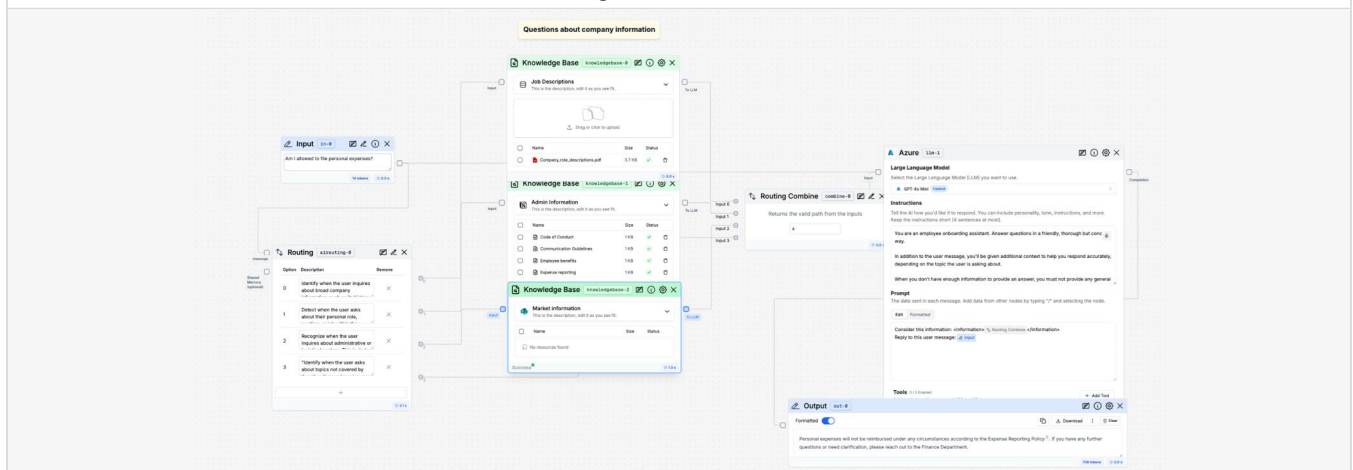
Questions about company information

Knowledge Base knowledgebase-0

Job Descriptions
This is the description, edit it as you see fit.

Drag or click to upload

| Name | Size | Status |
|---|---|---|
| Company_role_descriptions.pdf | 3.7 KB | |

Input

To LLM

Input in-0

Am I allowed to file personal expenses?

Knowledge Base knowledgebase-1

Admin Information
This is the description, edit it as you see fit.

| Name | Size | Status |
|---|---|---|
| Code of Conduct | 1 KB | |
| Communication Guidelines | 1 KB | |
| Employee benefits | 1 KB | |
| Expense reporting | 1 KB | |

Routing airouting-0

| Option | Description | Remove |
|---|---|---|
| 0 | Identify when the user inquires about broad company | |
| 1 | Detect when the user asks about their personal role, | |
| 2 | Recognize when the user inquires about administrative or | |
| 3 | "Identify when the user asks about topics not covered by | |

Message

Shared Memory (optional)

Knowledge Base knowledgebase-2

Market information
This is the description, edit it as you see fit.

| Name | Size | Status |
|---|---|---|
| No resources found | | |

Success

Routing Combine combine-0

Returns the valid path from the inputs

Input 0
Input 1
Input 2
Input 3

Azure llm-1

Large Language Model
Select the Large Language Model (LLM) you want to use.

GPT-4o Mini

Instructions
Tell the AI how you'd like it to respond. You can include personality, tone, instructions, and more. Keep the instructions short (4 sentences at most).

You are an employee onboarding assistant. Answer questions in a friendly, thorough but conc way.

In addition to the user message, you'll be given additional context to help you respond accurately, depending on the topic the user is asking about.

When you don't have enough information to provide an answer, you must not provide any general

Prompt
The data sent in each message. Add data from other nodes by typing "/" and selecting the node.

Edit Formatted

Consider this information: <information> Routing Combine </information>
Reply to this user message: Input

Tools
+ Add Tool

Completion

Output out-0

Formatted

Download Clear

Personal expenses will not be reimbursed under any circumstances according to the Expense Reporting Policy. If you have any further questions or need clarification, please reach out to the Finance Department.